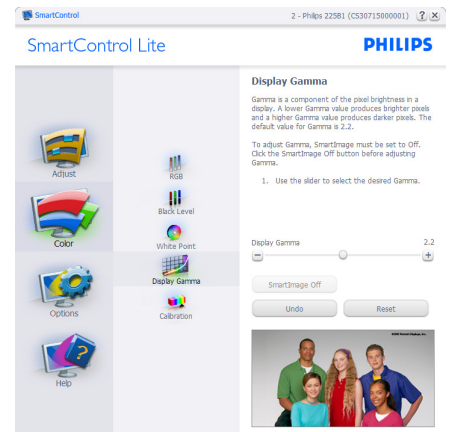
SmartControl

2 - Philips 225B1 (CS30715000001) ? X

SmartControl Lite

PHILIPS

Adjust

Color

Options

Help

RGB

Black Level

White Point

Display Gamma

Calibration

Display Gamma

Gamma is a component of the pixel brightness in a display. A lower Gamma value produces brighter pixels and a higher Gamma value produces darker pixels. The default value for Gamma is 2.2.

To adjust Gamma, SmartImage must be set to Off. Click the SmartImage Off button before adjusting Gamma.

1. Use the slider to select the desired Gamma.

Display Gamma

2.2

SmartImage Off

Undo

Reset

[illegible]